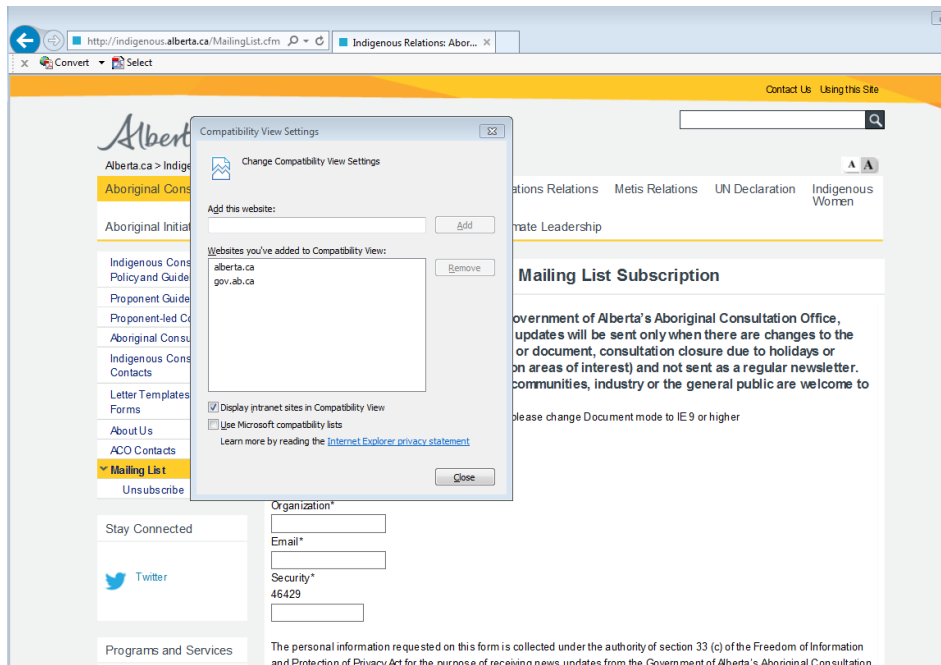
http://indigenous.alberta.ca/MailingList.cfm
Indigenous Relations: Abor...
Convert Select

Contact Us Using this Site

Alberta

Alberta.ca > Indige

A A

Aboriginal Cons
ations Relations Metis Relations UN Declaration Indigenous Women

Aboriginal Initiat
mate Leadership

Indigenous Cons Policyand Guide
Proponent Guide
Proponent-led C
Aboriginal Consu
Indigenous Cons Contacts
Letter Templates Forms
About Us
ACO Contacts
Mailing List
Unsubscribe

Mailing List Subscription

overnment of Alberta's Aboriginal Consultation Office, updates will be sent only when there are changes to the or document, consultation closure due to holidays or on areas of interest) and not sent as a regular newsletter. communities, industry or the general public are welcome to

please change Document mode to IE9 or higher

Compatibility View Settings
Change Compatibility View Settings
Add this website:
Add
Websites you've added to Compatibility View:
alberta.ca
gov.ab.ca
Remove
Display intranet sites in Compatibility View
Use Microsoft compatibility lists
Learn more by reading the Internet Explorer privacy statement
Close

Organization*
Email*
Security*
46429

Stay Connected
Twitter

Programs and Services

The personal information requested on this form is collected under the authority of section 33 (c) of the Freedom of Information and Protection of Privacy Act for the purpose of receiving news updates from the Government of Alberta's Aboriginal Consultation